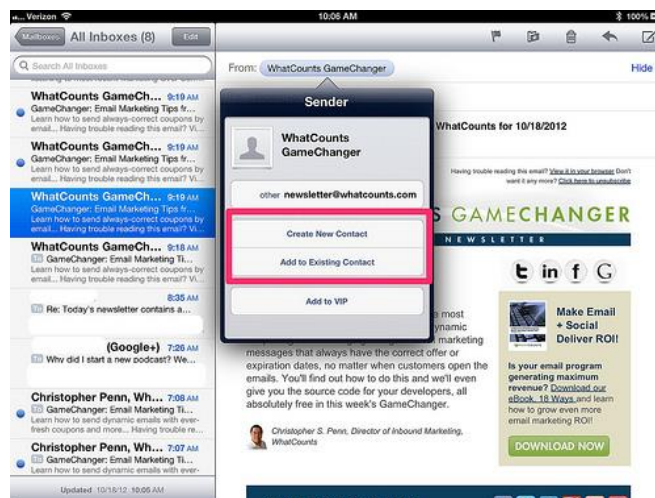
Verizon
10:06 AM
100%
Mailboxes
All Inboxes (8)
Edit
Search All Inboxes
WhatCounts GameCh... 9:19 AM
GameChanger: Email Marketing Tips fr...
Learn how to send always-correct coupons by email... Having trouble reading this email? Vi...
WhatCounts GameCh... 9:19 AM
GameChanger: Email Marketing Tips fr...
Learn how to send always-correct coupons by email... Having trouble reading this email? Vi...
WhatCounts GameCh... 9:19 AM
GameChanger: Email Marketing Tips fr...
Learn how to send always-correct coupons by email... Having trouble reading this email? Vi...
WhatCounts GameCh... 9:18 AM
GameChanger: Email Marketing Ti...
Learn how to send always-correct coupons by email... Having trouble reading this email? Vi...
8:35 AM
Re: Today's newsletter contains a...
(Google+) 7:26 AM
Why did I start a new podcast? We...
Christopher Penn, Wh... 7:08 AM
GameChanger: Email Marketing Ti...
Learn how to send dynamic emails with ever-fresh coupons and more! Having trouble...
Christopher Penn, Wh... 7:07 AM
GameChanger: Email Marketing Ti...
Learn how to send dynamic emails with ever-
Updated 10/18/12 10:05 AM
From: WhatCounts GameChanger
Hide
Sender
WhatCounts GameChanger
other newsletter@whatcounts.com
Create New Contact
Add to Existing Contact
Add to VIP
WhatCounts for 10/18/2012
Having trouble reading this email? View it in your browser Don't want it any more? Click here to unsubscribe
S GAMECHANGER
NEWSLETTER
t in f G
most
ynamic
marketing messages that always have the correct offer or expiration dates, no matter when customers open the emails. You'll find out how to do this and we'll even give you the source code for your developers, all absolutely free in this week's GameChanger.
Christopher S. Penn, Director of Inbound Marketing, WhatCounts
Make Email + Social Deliver ROI!
Is your email program generating maximum revenue? Download our eBook, 18 Ways and learn how to grow even more email marketing ROI!
DOWNLOAD NOW